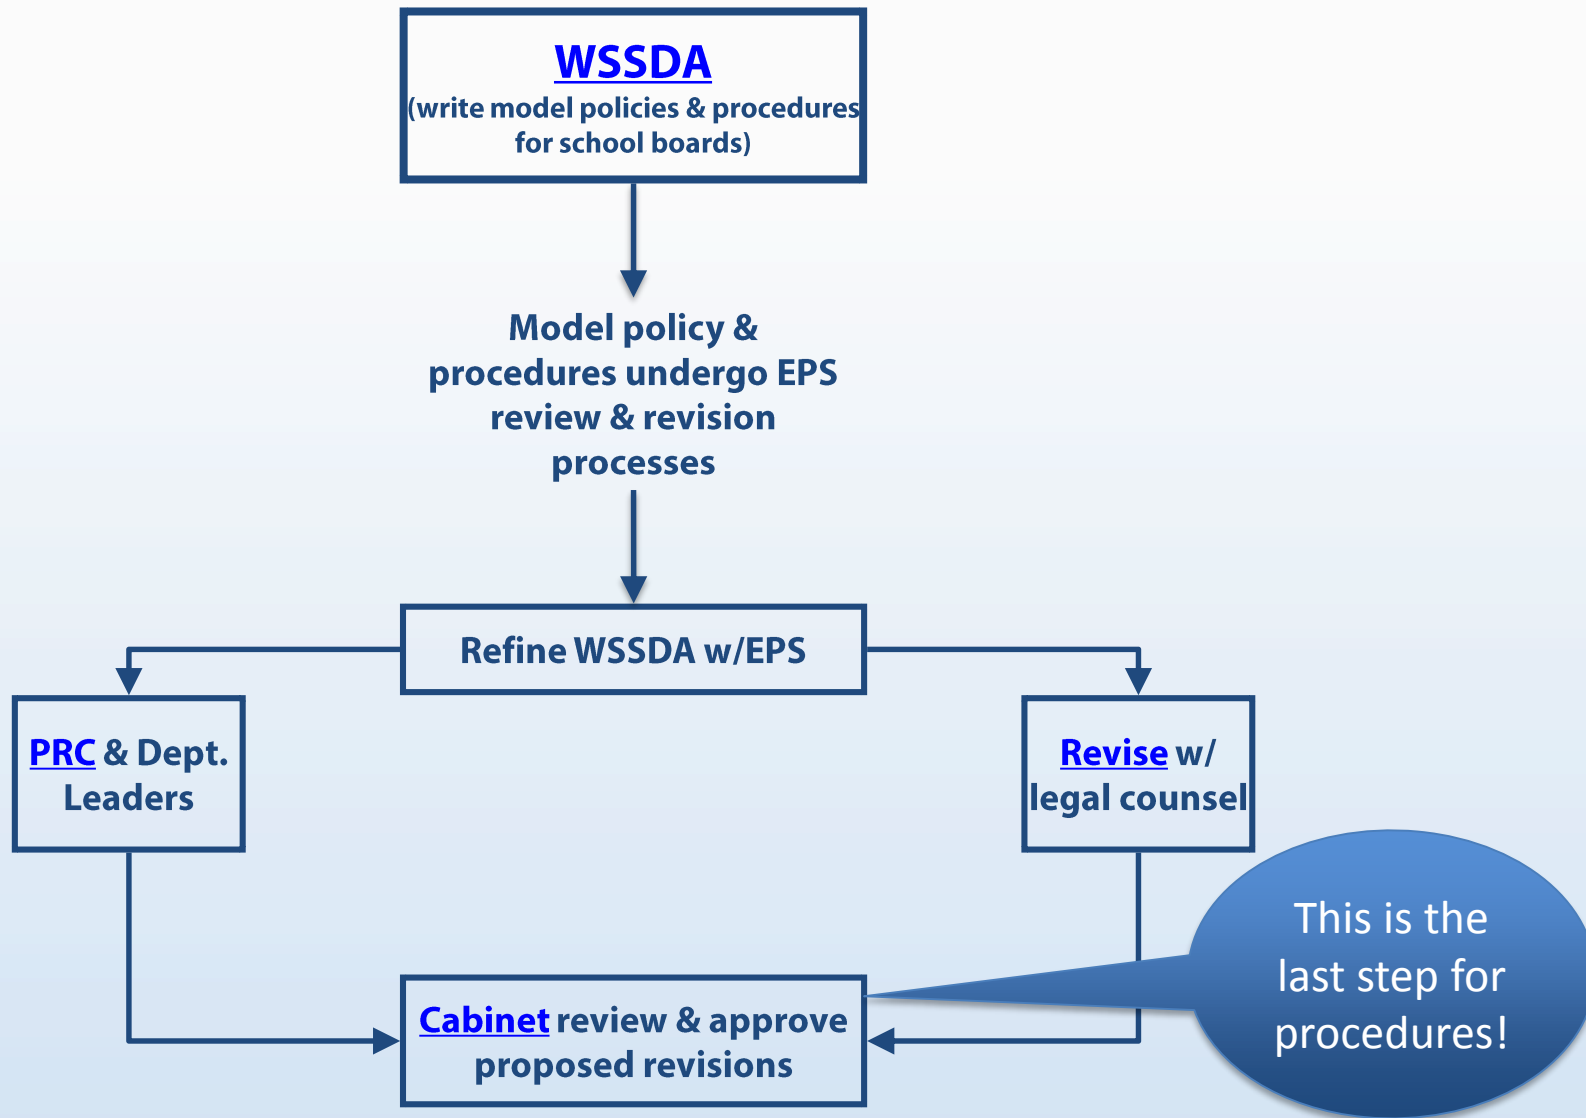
WSSDA
(write model policies & procedures for school boards)

Model policy & procedures undergo EPS review & revision processes

Refine WSSDA w/EPS

PRC & Dept. Leaders

Revise w/ legal counsel

Cabinet review & approve proposed revisions

This is the last step for procedures!